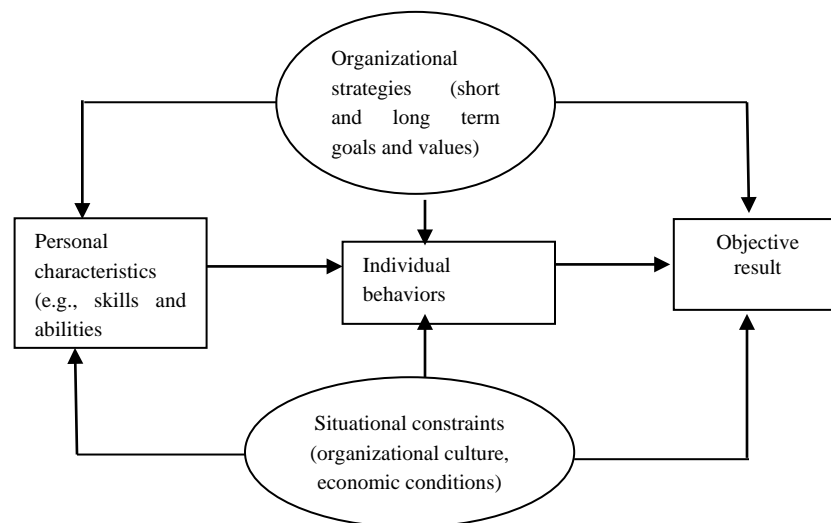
Organizational strategies (short and long term goals and values)

Personal characteristics (e.g., skills and abilities

Individual behaviors

Objective result

Situational constraints (organizational culture, economic conditions)